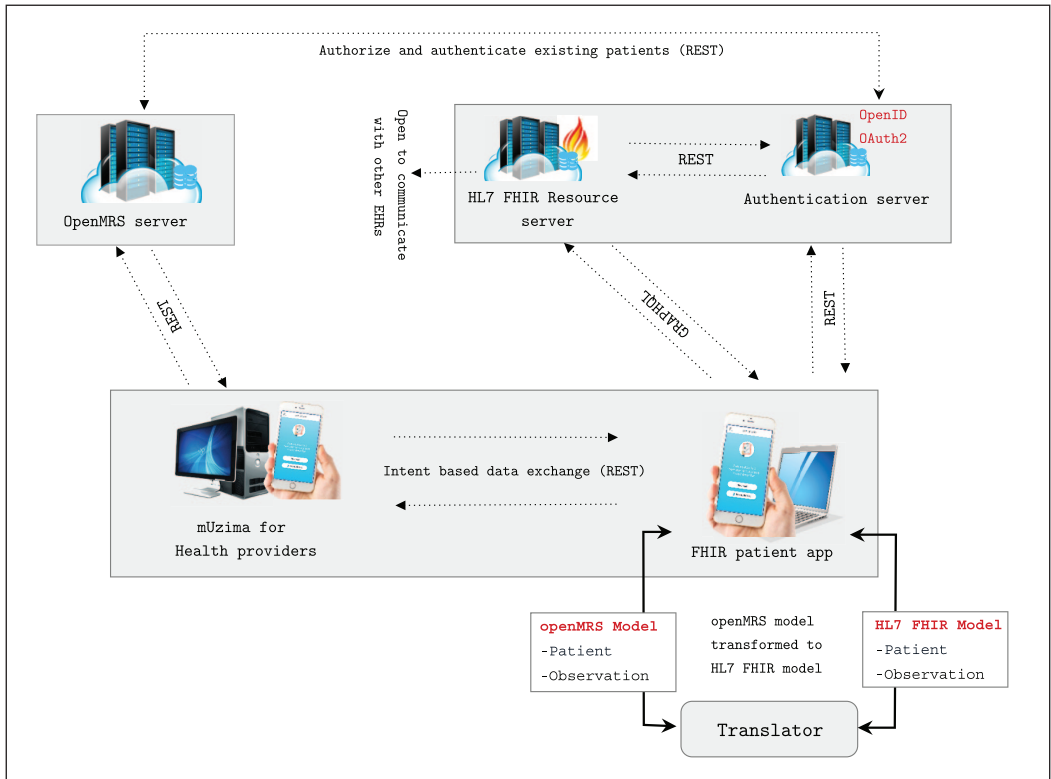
Authorize and authenticate existing patients (REST)

OpenMRS server

Open to communicate with other EHRs

OpenID
OAuth2

REST

HL7 FHIR Resource server

Authentication server

REST

GRAPHQL

REST

Intent based data exchange (REST)

mUzima for Health providers

FHIR patient app

openMRS Model
-Patient
-Observation

openMRS model transformed to HL7 FHIR model

HL7 FHIR Model
-Patient
-Observation

Translator